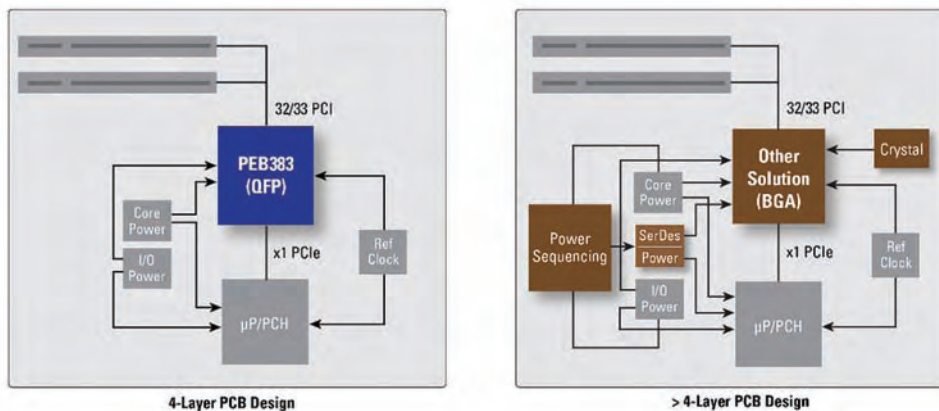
32/33 PCI

PEB383 (QFP)

Core Power

I/O Power

x1 PCIe

Ref Clock

µP/PCH

4-Layer PCB Design

32/33 PCI

Other Solution (BGA)

Crystal

Core Power

Power Sequencing

SerDes Power

x1 PCIe

Ref Clock

I/O Power

µP/PCH

> 4-Layer PCB Design